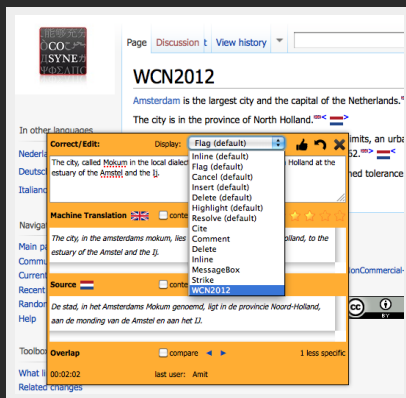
COCO
SYNE

Page Discussion View history

WCN2012

Amsterdam is the largest city and the capital of the Netherlands.

The city is in the province of North Holland.

In other languages
Nederl
Deutsc
Italian

Navigat
Main p
Comm
Current
Recent
Randor
Help

Toolbo
What li
Related changes

Correct/Edit:
Display:
Flag (default)

The city, called Mokum in the local dialect, Holland at the estuary of the Amstel and the IJ.

Inline (default)
Flag (default)
Cancel (default)
Insert (default)
Delete (default)
Highlight (default)
Resolve (default)
Cite
Comment
Delete
Inline
MessageBox
Strike
WCN2012

limits, an urba
62.
hed tolerance

Machine Translation conte
The city, in the amsterdams mokum, lies olland, to the estuary of the Amstel and the IJ.

Source conte
De stad, in het Amsterdams Mokum genoemd, ligt in de provincie Noord-Holland, aan de monding van de Amstel en aan het IJ.

onCommercial-

Overlap
compare
1 less specific
00:02:02
last user: Amit